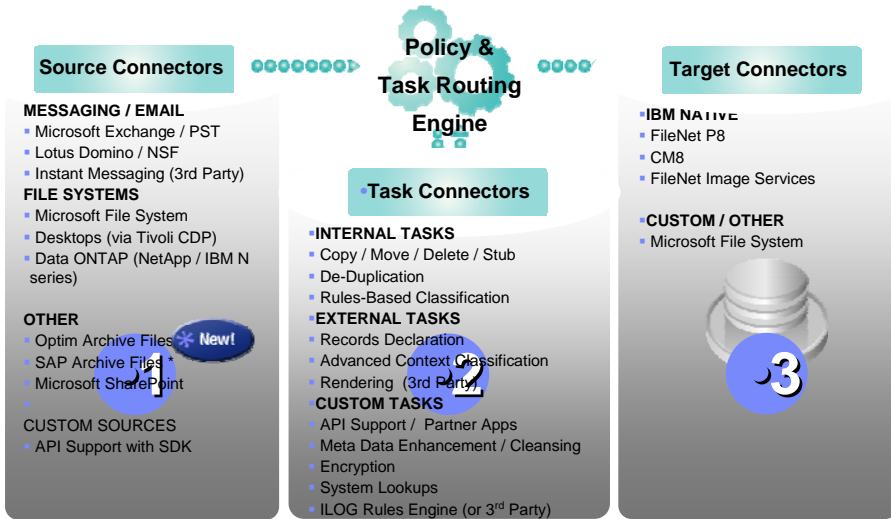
Source Connectors

Policy & Task Routing Engine

Target Connectors

MESSAGING / EMAIL
Microsoft Exchange / PST
Lotus Domino / NSF
Instant Messaging (3rd Party)
FILE SYSTEMS
Microsoft File System
Desktops (via Tivoli CDP)
Data ONTAP (NetApp / IBM N series)

OTHER
Optim Archive Files
New!
SAP Archive Files *
Microsoft SharePoint

CUSTOM SOURCES
API Support with SDK

1

Task Connectors

INTERNAL TASKS
Copy / Move / Delete / Stub
De-Duplication
Rules-Based Classification
EXTERNAL TASKS
Records Declaration
Advanced Context Classification
Rendering (3rd Party)
CUSTOM TASKS
API Support / Partner Apps
Meta Data Enhancement / Cleansing
Encryption
System Lookups
ILOG Rules Engine (or 3$^{rd}$ Party)

2

IBM NATIVE
FileNet P8
CM8
FileNet Image Services

CUSTOM / OTHER
Microsoft File System

3